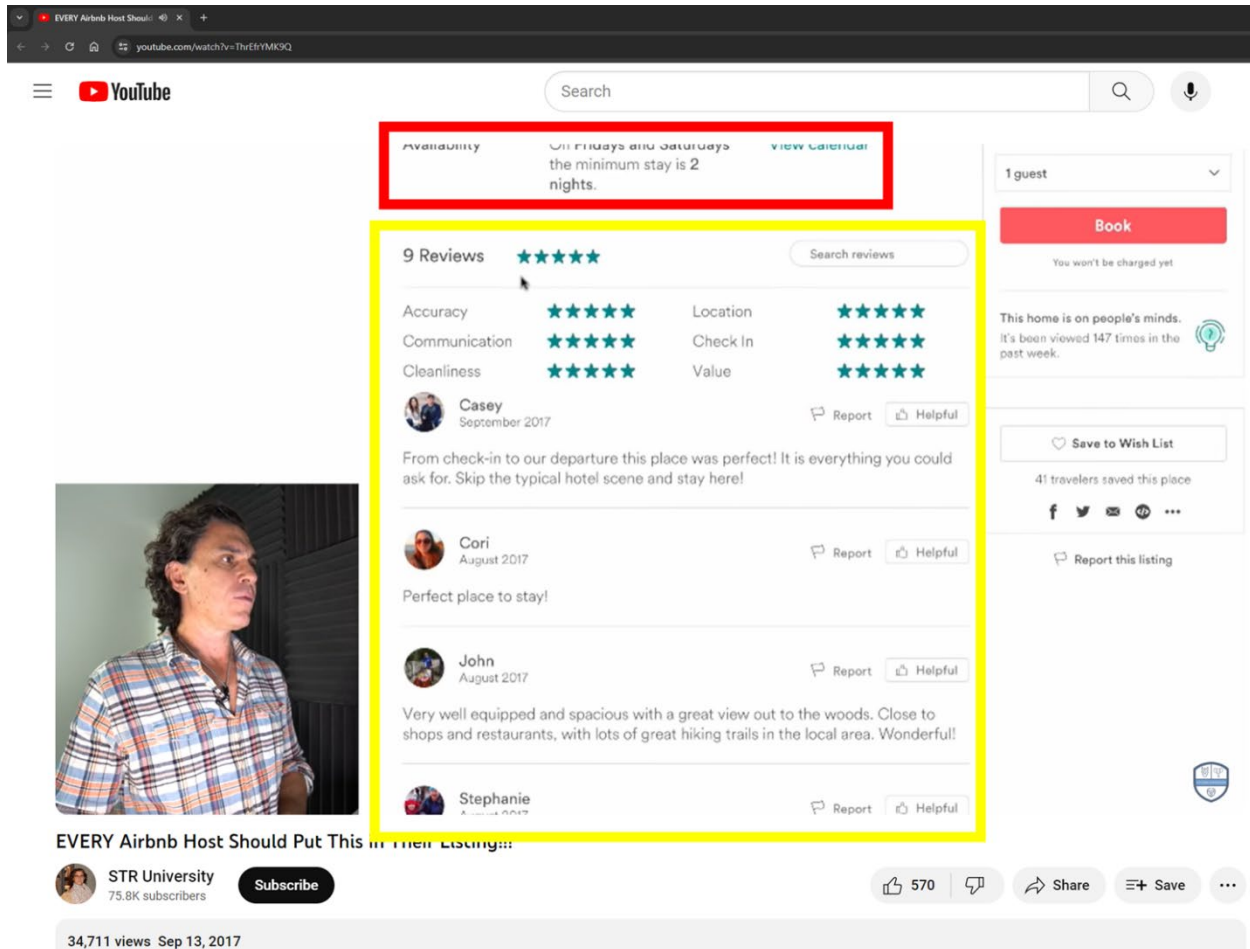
EVERY Airbnb Host Should

youtube.com/watch?v=ThrEfrYMK9Q

YouTube

Search

Availability
On Fridays and Saturdays the minimum stay is 2 nights.
View calendar

1 guest

Book

You won't be charged yet

This home is on people's minds.
It's been viewed 147 times in the past week.

Save to Wish List

41 travelers saved this place

Report this listing

9 Reviews

Search reviews

Accuracy
Location
Communication
Check In
Cleanliness
Value

Casey
September 2017
Report
Helpful

From check-in to our departure this place was perfect! It is everything you could ask for. Skip the typical hotel scene and stay here!

Cori
August 2017
Report
Helpful

Perfect place to stay!

John
August 2017
Report
Helpful

Very well equipped and spacious with a great view out to the woods. Close to shops and restaurants, with lots of great hiking trails in the local area. Wonderful!

Stephanie
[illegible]
Report
Helpful

EVERY Airbnb Host Should Put This In Their Listing!!!

STR University
75.8K subscribers
Subscribe

570
Share
Save

34,711 views Sep 13, 2017